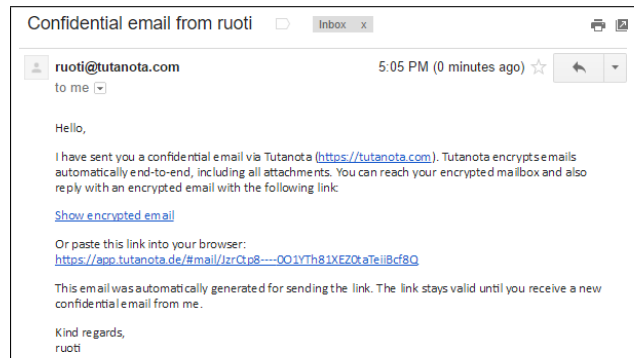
Confidential email from ruoti Inbox x

ruoti@tutanota.com 5:05 PM (0 minutes ago)

to me

Hello,

I have sent you a confidential email via Tutanota (https://tutanota.com). Tutanota encrypts emails automatically end-to-end, including all attachments. You can reach your encrypted mailbox and also reply with an encrypted email with the following link:

Show encrypted email

Or paste this link into your browser:
https://app.tutanota.de/#mail/JzrCtp8----0O1YTh81XEZ0taTeiiBcf8Q

This email was automatically generated for sending the link. The link stays valid until you receive a new confidential email from me.

Kind regards,
ruoti